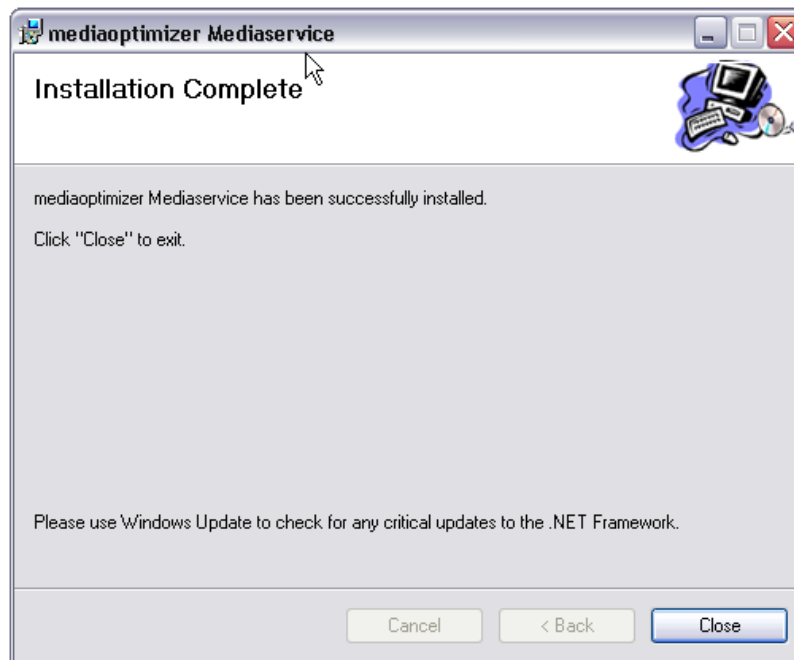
mediaoptimizer Mediaservice

Installation Complete

mediaoptimizer Mediaservice has been successfully installed.

Click "Close" to exit.

Please use Windows Update to check for any critical updates to the .NET Framework.

Cancel
< Back
Close